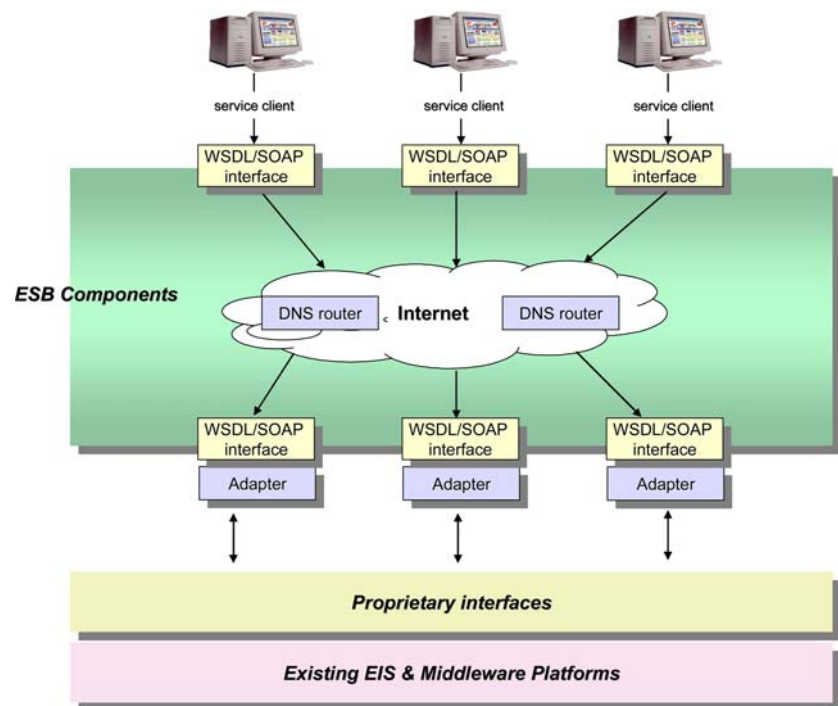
service client

service client

service client

WSDL/SOAP interface

WSDL/SOAP interface

WSDL/SOAP interface

ESB Components

DNS router

Internet

DNS router

WSDL/SOAP interface

WSDL/SOAP interface

WSDL/SOAP interface

Adapter

Adapter

Adapter

Proprietary interfaces

Existing EIS & Middleware Platforms